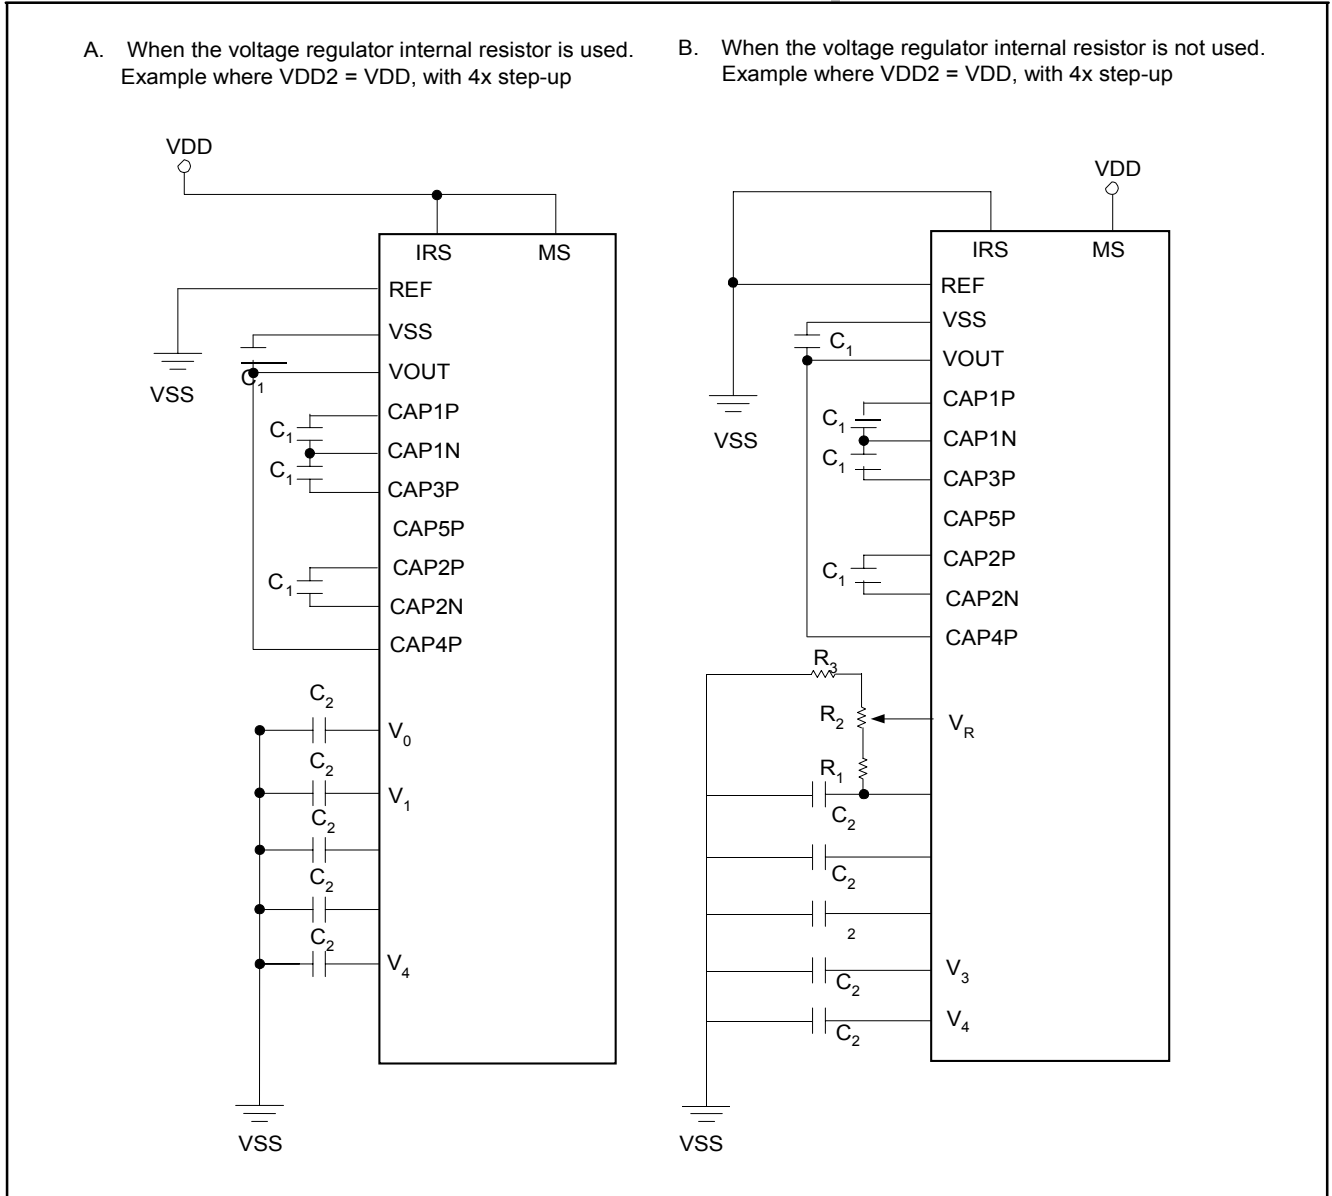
A. When the voltage regulator internal resistor is used. Example where VDD2 = VDD, with 4x step-up

VDD

IRS MS

REF

VSS

VOUT

VSS

$C_1$

$C_1$

CAP1P

CAP1N

$C_1$

CAP3P

CAP5P

$C_1$

CAP2P

CAP2N

CAP4P

$C_2$

$V_0$

$C_2$

$V_1$

$C_2$

$C_2$

$C_2$

$V_4$

VSS

B. When the voltage regulator internal resistor is not used. Example where VDD2 = VDD, with 4x step-up

VDD

IRS MS

REF

VSS

$C_1$

VOUT

CAP1P

VSS

$C_1$

CAP1N

$C_1$

CAP3P

CAP5P

CAP2P

$C_1$

CAP2N

CAP4P

$R_3$

$R_2$

$V_R$

$R_1$

$C_2$

$C_2$

2

$V_3$

$C_2$

$V_4$

$C_2$

VSS